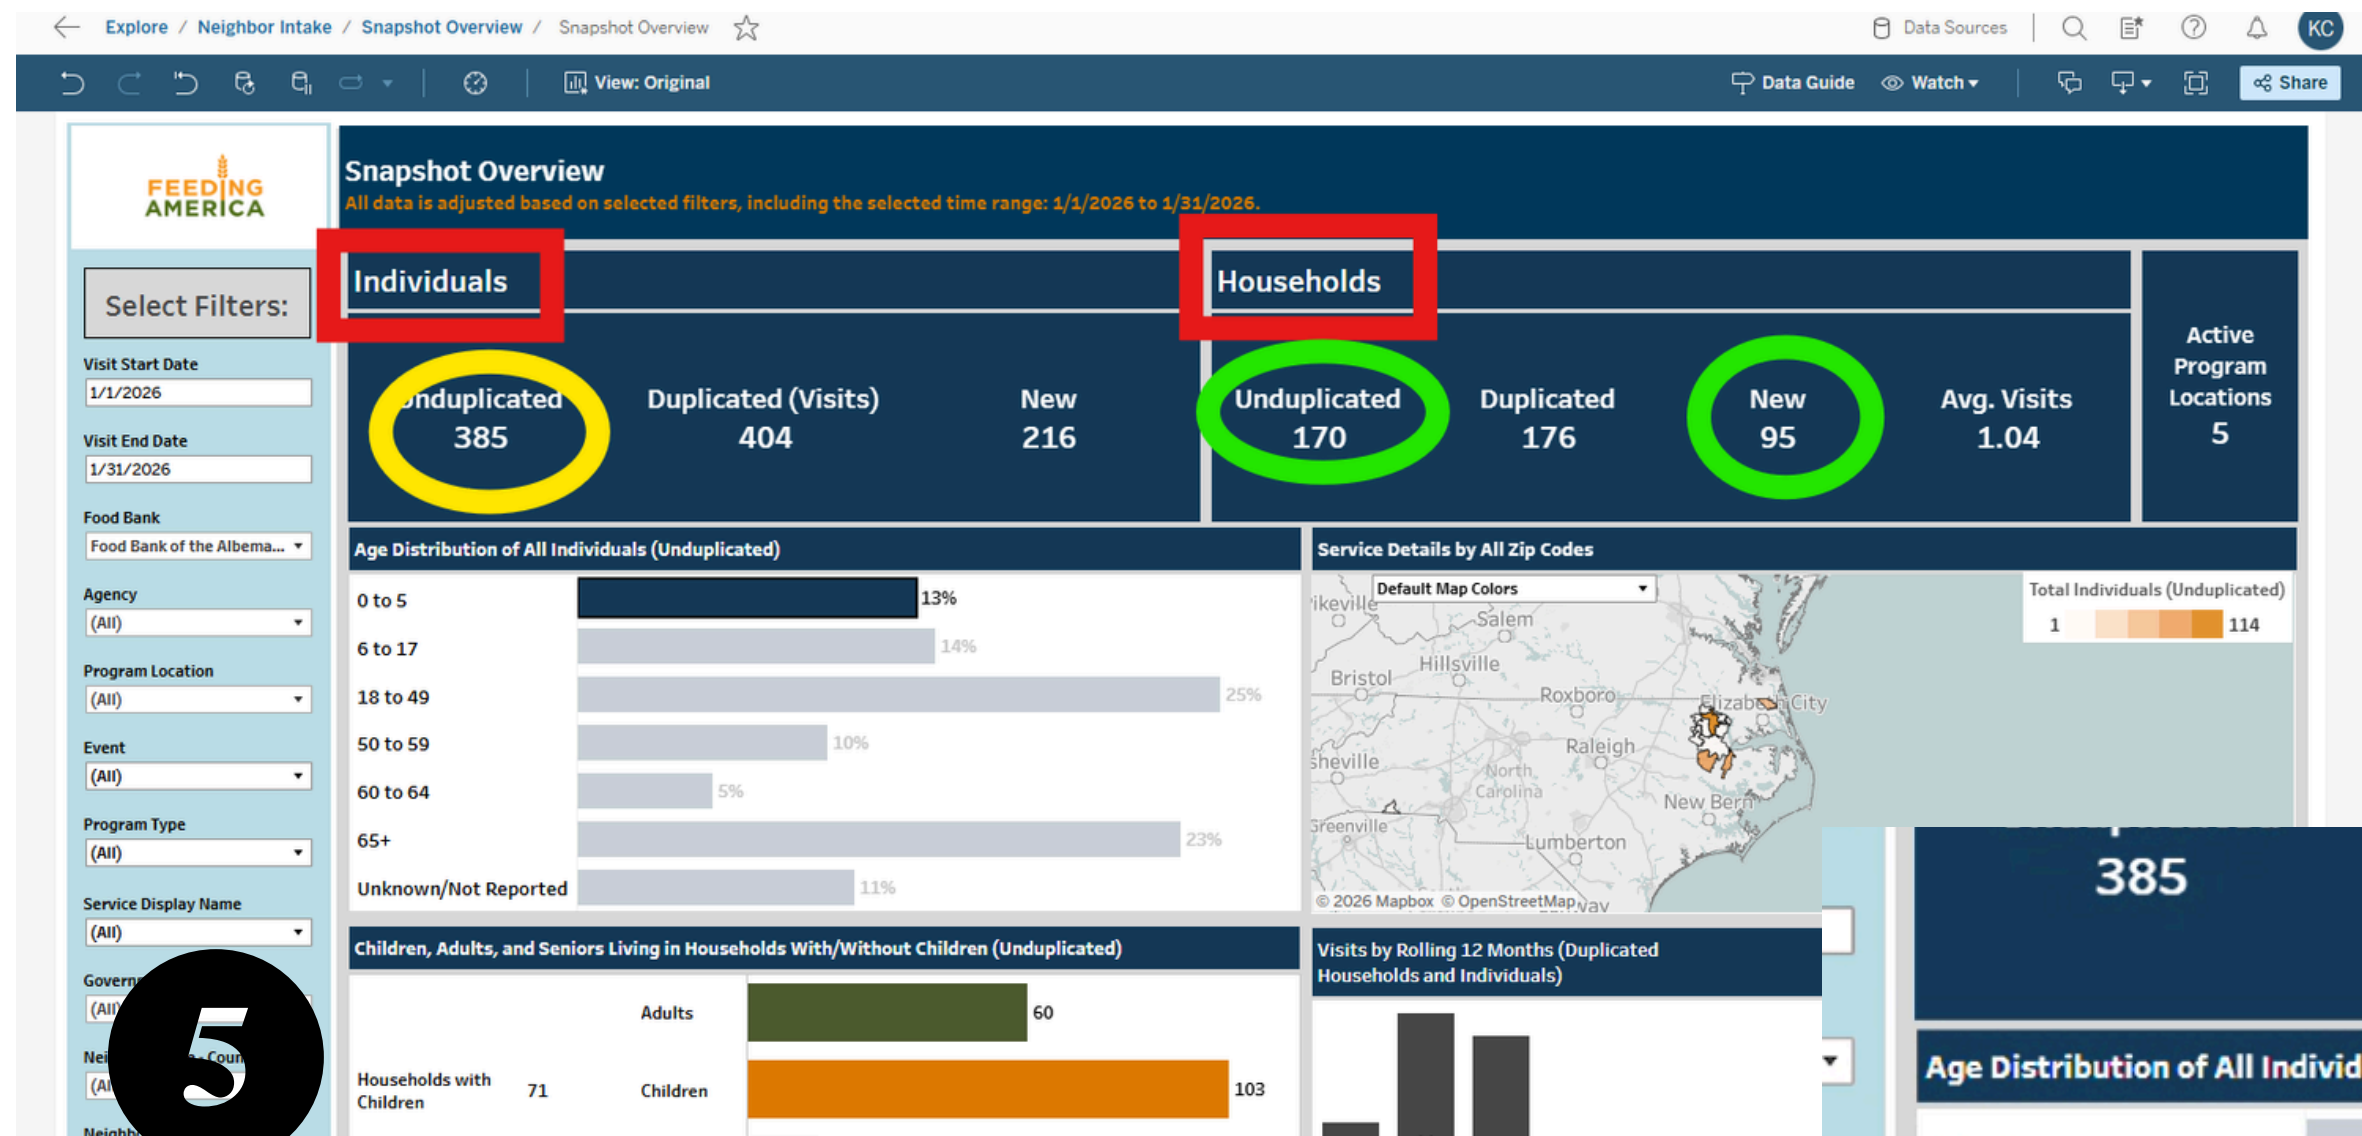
Explore / Neighbor Intake / Snapshot Overview / Snapshot Overview

Data Sources

KC

View: Original

Data Guide Watch Share

FEEDING AMERICA

Snapshot Overview
All data is adjusted based on selected filters, including the selected time range: 1/1/2026 to 1/31/2026.

Select Filters:

Visit Start Date
1/1/2026

Visit End Date
1/31/2026

Food Bank
Food Bank of the Albema...

Agency
(All)

Program Location
(All)

Event
(All)

Program Type
(All)

Service Display Name
(All)

Govern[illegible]
(All)

Nei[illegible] Coun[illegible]
(Al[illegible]

Neighb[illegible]

5

Individuals

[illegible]nduplicated
385

Duplicated (Visits)
404

New
216

Households

Unduplicated
170

Duplicated
176

New
95

Avg. Visits
1.04

Active Program Locations
5

Age Distribution of All Individuals (Unduplicated)

| Age | % |
|---|---|
| 0 to 5 | 13% |
| 6 to 17 | 14% |
| 18 to 49 | 25% |
| 50 to 59 | 10% |
| 60 to 64 | 5% |
| 65+ | 23% |
| Unknown/Not Reported | 11% |

Service Details by All Zip Codes

Default Map Colors

Total Individuals (Unduplicated)
1 114

ikeville Salem Hillsville Bristol Roxboro Elizabeth City Raleigh sheville North Carolina New Bern Greenville Lumberton

© 2026 Mapbox © OpenStreetMap

385

Children, Adults, and Seniors Living in Households With/Without Children (Unduplicated)

Households with Children 71
Adults 60
Children 103

Visits by Rolling 12 Months (Duplicated Households and Individuals)

Age Distribution of All Individ